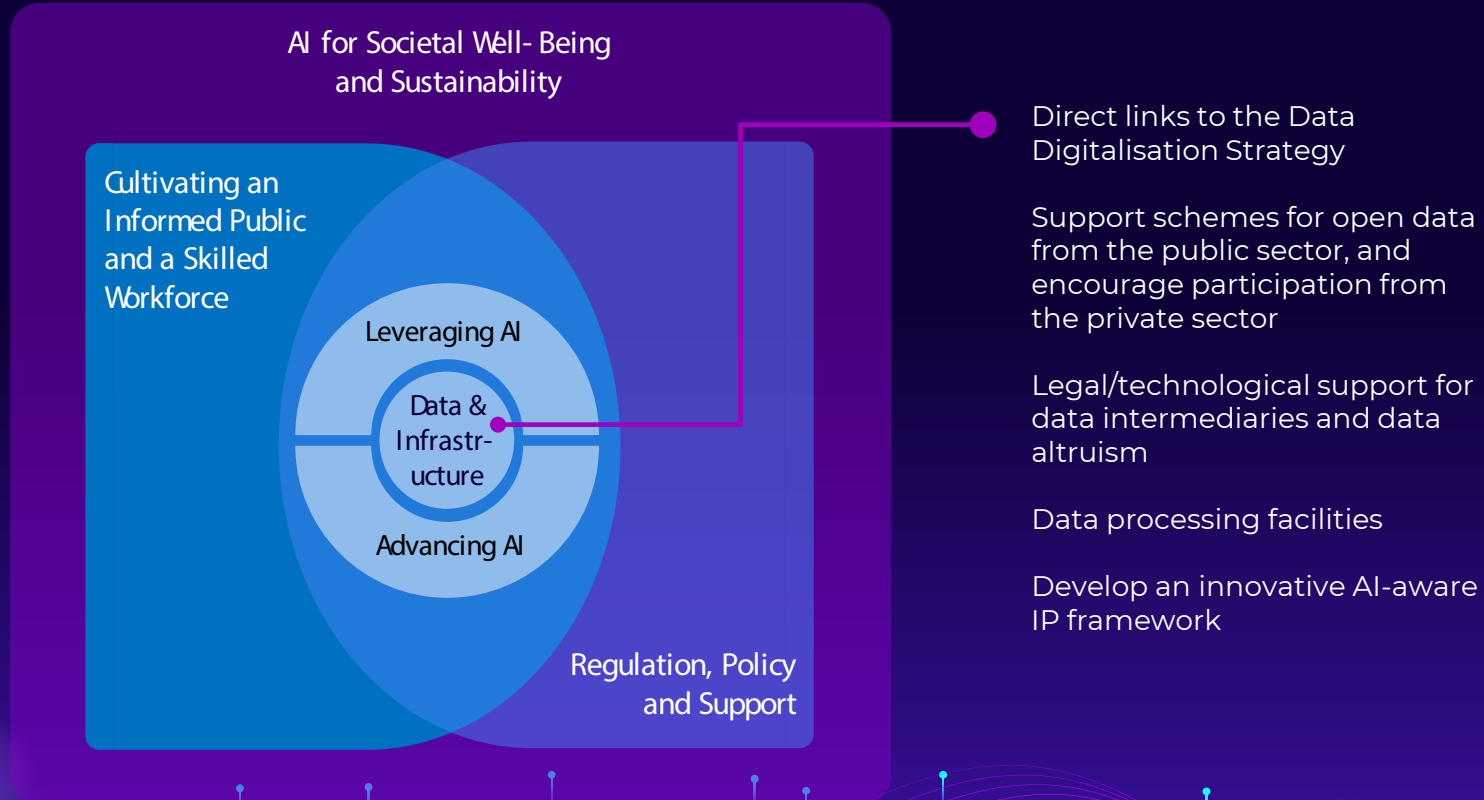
AI for Societal Well- Being and Sustainability

Cultivating an Informed Public and a Skilled Workforce

Leveraging AI

Data & Infrastructure

Advancing AI

Regulation, Policy and Support

Direct links to the Data Digitalisation Strategy

Support schemes for open data from the public sector, and encourage participation from the private sector

Legal/technological support for data intermediaries and data altruism

Data processing facilities

Develop an innovative AI-aware IP framework